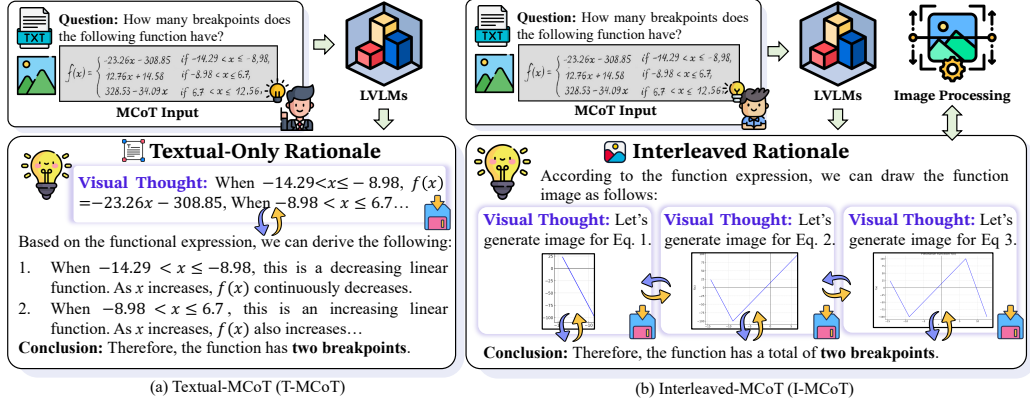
TXT

**Question:** How many breakpoints does the following function have?

$f(x) = \begin{cases} -23.26x - 308.85 & \text{if } -14.29 < x \leq -8.98, \\ 12.76x + 14.58 & \text{if } -8.98 < x \leq 6.7, \\ 328.53 - 34.09x & \text{if } 6.7 < x \leq 12.56, \end{cases}$

**MCoT Input**

**LVLMs**

**Textual-Only Rationale**

**Visual Thought:** When $-14.29 < x \leq -8.98$, $f(x) = -23.26x - 308.85$, When $-8.98 < x \leq 6.7$...

Based on the functional expression, we can derive the following:

1. When $-14.29 < x \leq -8.98$, this is a decreasing linear function. As $x$ increases, $f(x)$ continuously decreases.
2. When $-8.98 < x \leq 6.7$, this is an increasing linear function. As $x$ increases, $f(x)$ also increases...

**Conclusion:** Therefore, the function has **two breakpoints**.

(a) Textual-MCoT (T-MCoT)

TXT

**Question:** How many breakpoints does the following function have?

$f(x) = \begin{cases} -23.26x - 308.85 & \text{if } -14.29 < x \leq -8.98, \\ 12.76x + 14.58 & \text{if } -8.98 < x \leq 6.7, \\ 328.53 - 34.09x & \text{if } 6.7 < x \leq 12.56 \end{cases}$

**MCoT Input**

**LVLMs**

**Image Processing**

**Interleaved Rationale**

According to the function expression, we can draw the function image as follows:

**Visual Thought:** Let's generate image for Eq. 1.

**Visual Thought:** Let's generate image for Eq. 2.

**Visual Thought:** Let's generate image for Eq 3.

**Conclusion:** Therefore, the function has a total of **two breakpoints**.

(b) Interleaved-MCoT (I-MCoT)